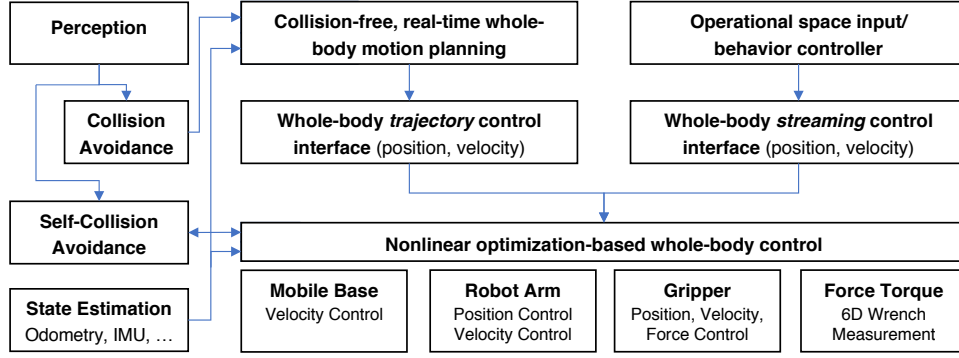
Perception

Collision Avoidance

Self-Collision Avoidance

State Estimation
Odometry, IMU, …

Collision-free, real-time whole-body motion planning

Operational space input/ behavior controller

Whole-body *trajectory* control interface (position, velocity)

Whole-body *streaming* control interface (position, velocity)

Nonlinear optimization-based whole-body control

Mobile Base
Velocity Control

Robot Arm
Position Control
Velocity Control

Gripper
Position, Velocity, Force Control

Force Torque
6D Wrench Measurement